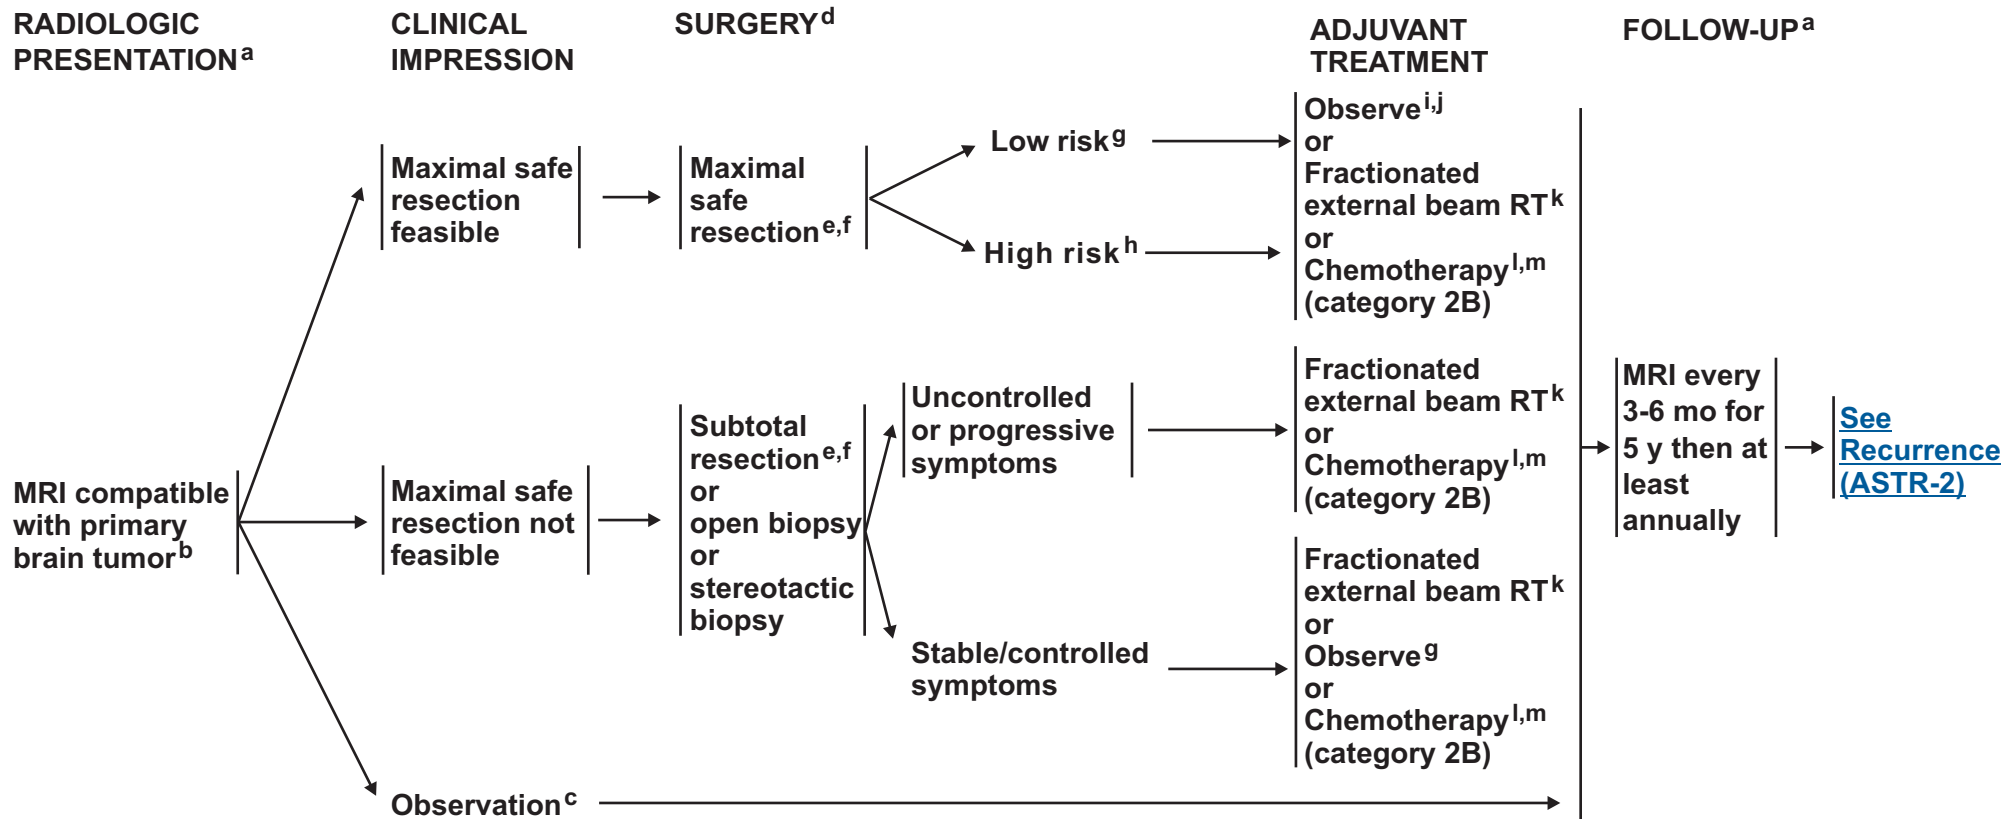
RADIOLOGIC PRESENTATION$^{a}$

CLINICAL IMPRESSION

SURGERY$^{d}$

ADJUVANT TREATMENT

FOLLOW-UP$^{a}$

MRI compatible with primary brain tumor$^{b}$

Maximal safe resection feasible

Maximal safe resection$^{e,f}$

Low risk$^{g}$

High risk$^{h}$

Observe$^{i,j}$ or Fractionated external beam RT$^{k}$ or Chemotherapy$^{l,m}$ (category 2B)

Maximal safe resection not feasible

Subtotal resection$^{e,f}$ or open biopsy or stereotactic biopsy

Uncontrolled or progressive symptoms

Fractionated external beam RT$^{k}$ or Chemotherapy$^{l,m}$ (category 2B)

Stable/controlled symptoms

Fractionated external beam RT$^{k}$ or Observe$^{g}$ or Chemotherapy$^{l,m}$ (category 2B)

Observation$^{c}$

MRI every 3-6 mo for 5 y then at least annually

See Recurrence (ASTR-2)